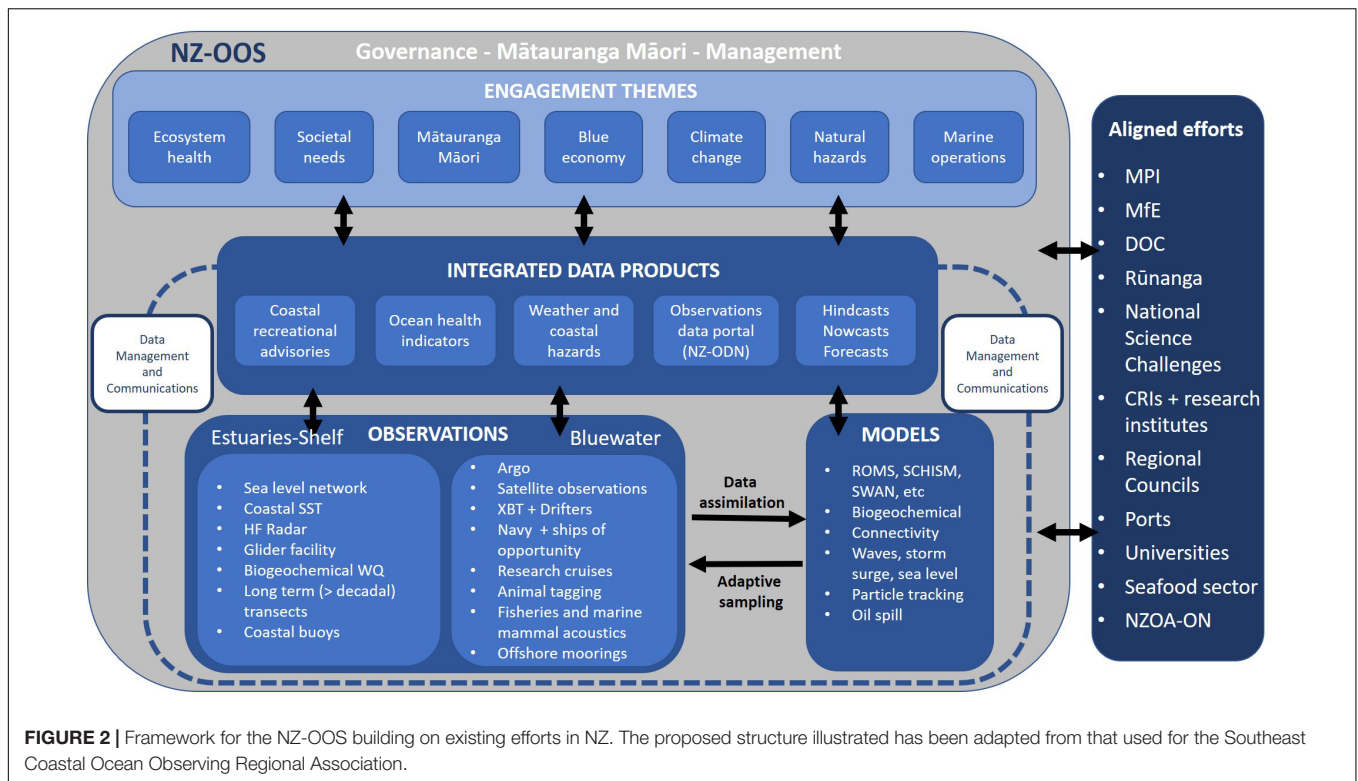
NZ-OOS

Governance - Mātauranga Māori - Management

ENGAGEMENT THEMES

Ecosystem health

Societal needs

Mātauranga Māori

Blue economy

Climate change

Natural hazards

Marine operations

INTEGRATED DATA PRODUCTS

Coastal recreational advisories

Ocean health indicators

Weather and coastal hazards

Observations data portal (NZ-ODN)

Hindcasts Nowcasts Forecasts

Data Management and Communications

Data Management and Communications

Estuaries-Shelf

OBSERVATIONS

Bluewater

- Sea level network
- Coastal SST
- HF Radar
- Glider facility
- Biogeochemical WQ
- Long term (> decadal) transects
- Coastal buoys

- Argo
- Satellite observations
- XBT + Drifters
- Navy + ships of opportunity
- Research cruises
- Animal tagging
- Fisheries and marine mammal acoustics
- Offshore moorings

Data assimilation

Adaptive sampling

MODELS

- ROMS, SCHISM, SWAN, etc
- Biogeochemical
- Connectivity
- Waves, storm surge, sea level
- Particle tracking
- Oil spill

Aligned efforts

- MPI
- MfE
- DOC
- Rūnanga
- National Science Challenges
- CRIs + research institutes
- Regional Councils
- Ports
- Universities
- Seafood sector
- NZOA-ON

FIGURE 2 | Framework for the NZ-OOS building on existing efforts in NZ. The proposed structure illustrated has been adapted from that used for the Southeast Coastal Ocean Observing Regional Association.